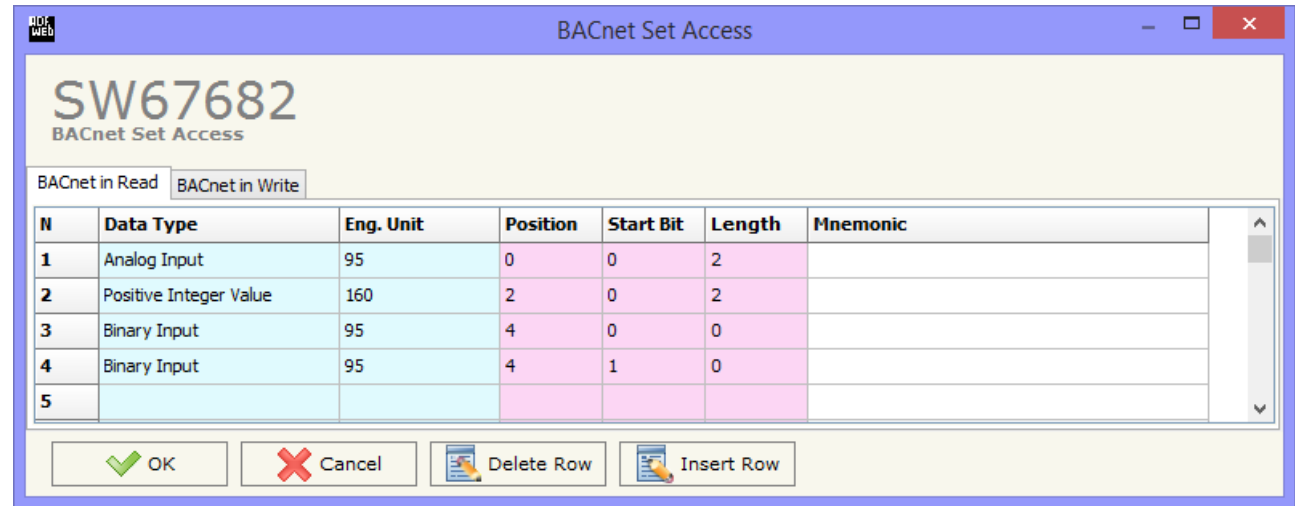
ADF Web

BACnet Set Access

SW67682
BACnet Set Access

BACnet in Read | BACnet in Write

| N | Data Type | Eng. Unit | Position | Start Bit | Length | Mnemonic |
|---|---|---|---|---|---|---|
| 1 | Analog Input | 95 | 0 | 0 | 2 | |
| 2 | Positive Integer Value | 160 | 2 | 0 | 2 | |
| 3 | Binary Input | 95 | 4 | 0 | 0 | |
| 4 | Binary Input | 95 | 4 | 1 | 0 | |
| 5 | | | | | | |

OK | Cancel | Delete Row | Insert Row